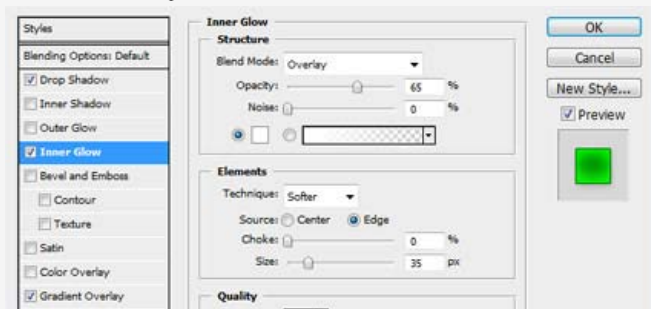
Styles

Blending Options: Default

Drop Shadow

Inner Shadow

Outer Glow

Inner Glow

Bevel and Emboss

Contour

Texture

Satin

Color Overlay

Gradient Overlay

Inner Glow

Structure

Blend Mode: Overlay

Opacity: 65 %

Noise: 0 %

Elements

Technique: Softer

Source: Center Edge

Choke: 0 %

Size: 35 px

Quality

OK

Cancel

New Style...

Preview